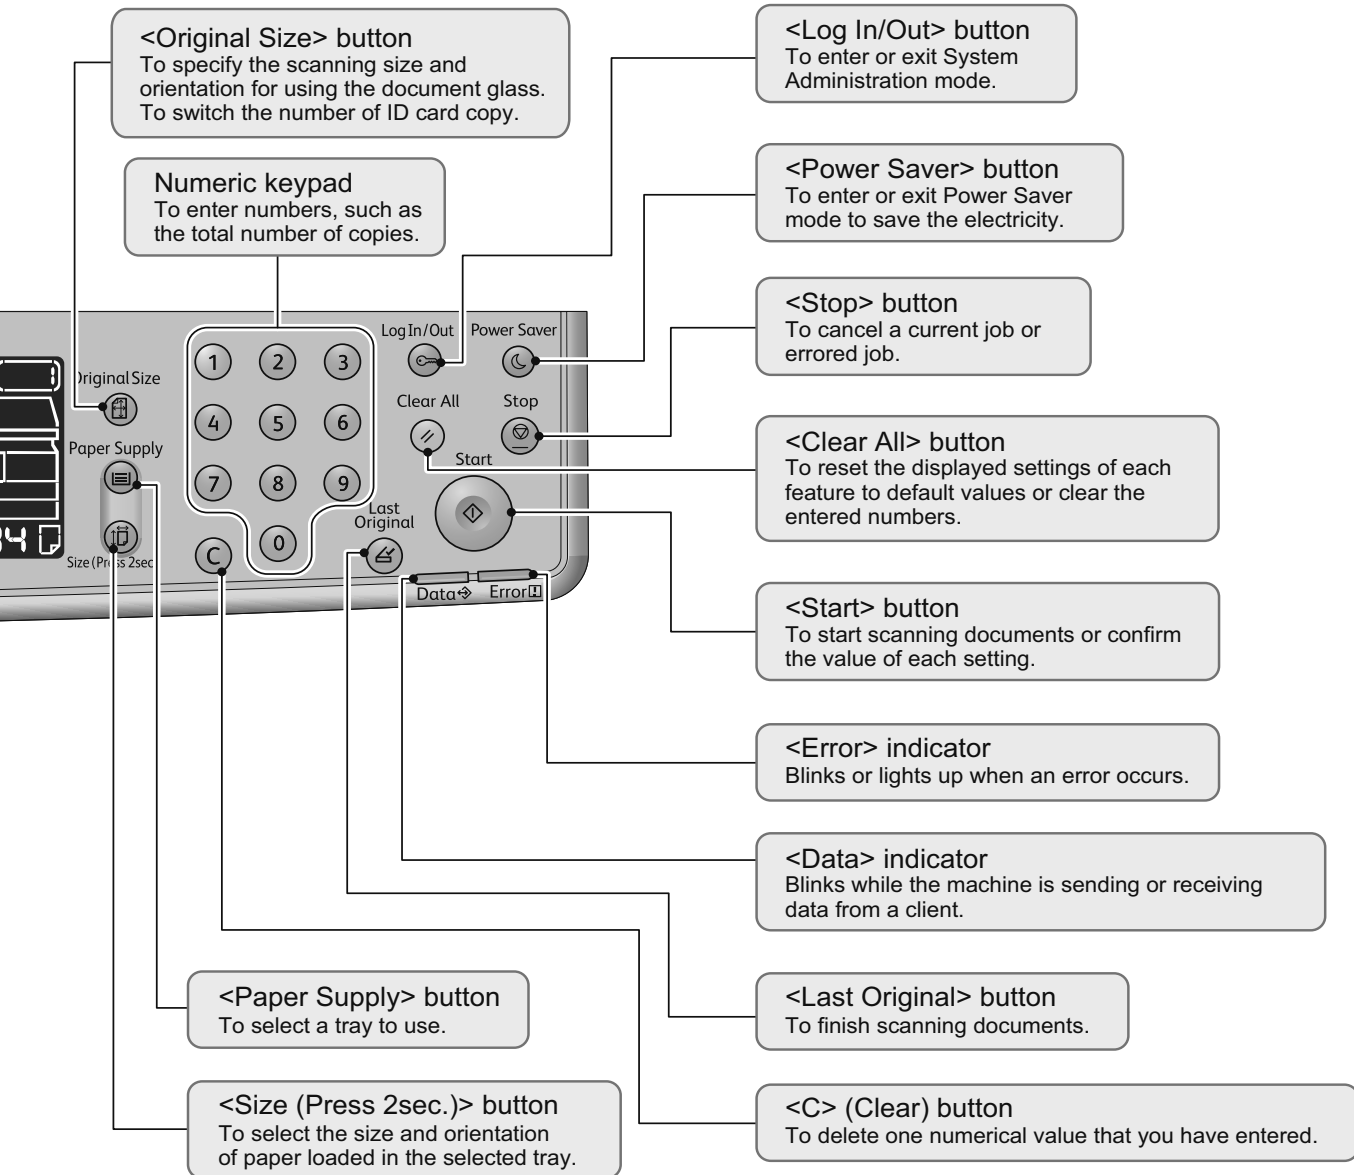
<Original Size> button
To specify the scanning size and orientation for using the document glass. To switch the number of ID card copy.

<Log In/Out> button
To enter or exit System Administration mode.

Numeric keypad
To enter numbers, such as the total number of copies.

<Power Saver> button
To enter or exit Power Saver mode to save the electricity.

<Stop> button
To cancel a current job or errored job.

Log In/Out
Power Saver
)riginal Size
Clear All
Stop
Paper Supply
Start
Last Original
Size (Pr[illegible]s 2sec
1 2 3 4 5 6 7 8 9 0 C
Data
Error

<Clear All> button
To reset the displayed settings of each feature to default values or clear the entered numbers.

<Start> button
To start scanning documents or confirm the value of each setting.

<Error> indicator
Blinks or lights up when an error occurs.

<Data> indicator
Blinks while the machine is sending or receiving data from a client.

<Paper Supply> button
To select a tray to use.

<Last Original> button
To finish scanning documents.

<Size (Press 2sec.)> button
To select the size and orientation of paper loaded in the selected tray.

<C> (Clear) button
To delete one numerical value that you have entered.